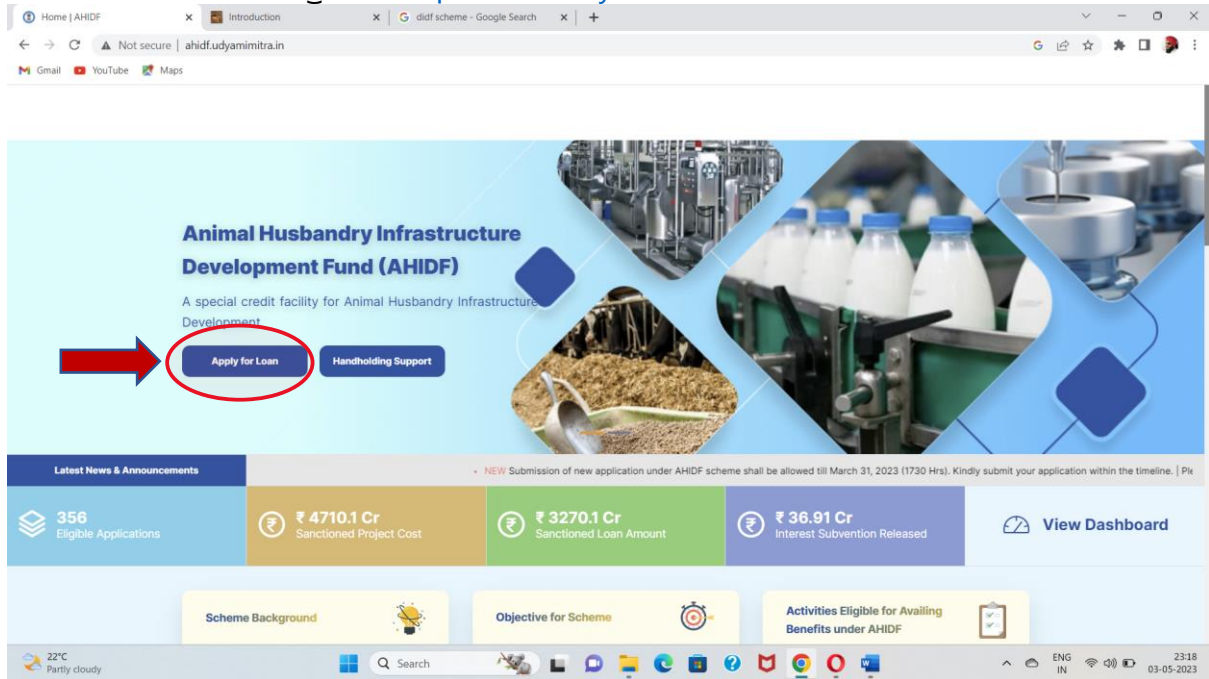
Home | AHIDF
Introduction
didf scheme - Google Search
Not secure | ahidf.udyamimitra.in
Gmail YouTube Maps

Animal Husbandry Infrastructure Development Fund (AHIDF)

A special credit facility for Animal Husbandry Infrastructure Development

Apply for Loan
Handholding Support

Latest News & Announcements
NEW Submission of new application under AHIDF scheme shall be allowed till March 31, 2023 (1730 Hrs). Kindly submit your application within the timeline. | Ple

356
Eligible Applications

₹ 4710.1 Cr
Sanctioned Project Cost

₹ 3270.1 Cr
Sanctioned Loan Amount

₹ 36.91 Cr
Interest Subvention Released

View Dashboard

Scheme Background

Objective for Scheme

Activities Eligible for Availing Benefits under AHIDF

22°C
Partly cloudy
Search
ENG
IN
23:18
03-05-2023